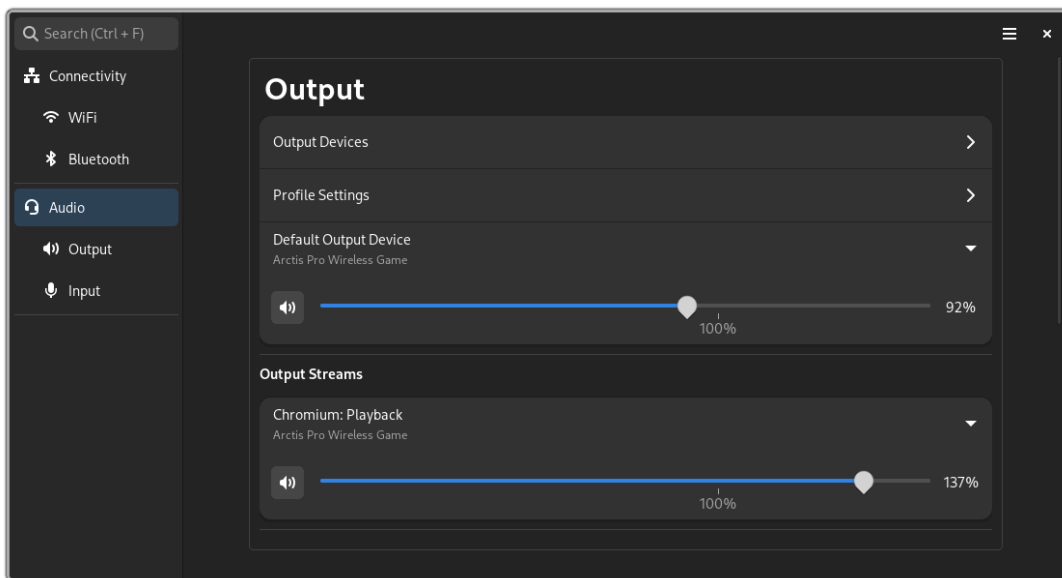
Search (Ctrl + F)

Connectivity

WiFi

Bluetooth

Audio

Output

Input

Output

Output Devices

Profile Settings

Default Output Device
Arctis Pro Wireless Game

92%

100%

Output Streams

Chromium: Playback
Arctis Pro Wireless Game

137%

100%